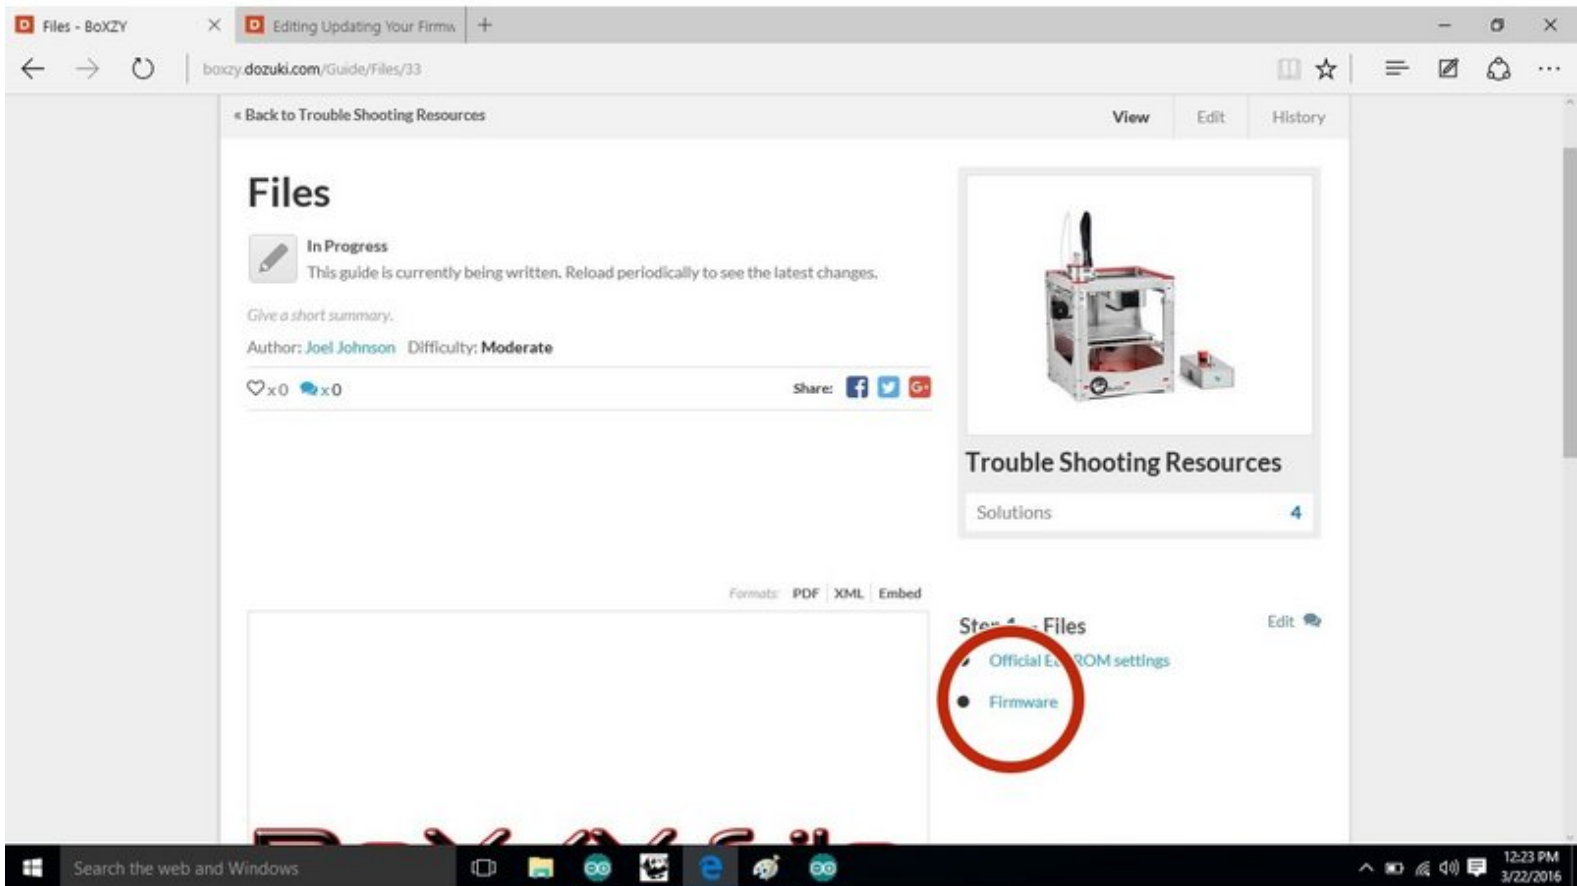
Files - BoXZY
Editing Updating Your Firmw

boxzy.dozuki.com/Guide/Files/33

« Back to Trouble Shooting Resources

View
Edit
History

Files

In Progress
This guide is currently being written. Reload periodically to see the latest changes.

Give a short summary.

Author: Joel Johnson Difficulty: Moderate

x0 x0

Share:

Trouble Shooting Resources

Solutions 4

Formats: PDF XML Embed

Ste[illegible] Files

Edit

Official E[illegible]ROM settings

Firmware

Search the web and Windows

12:23 PM
3/22/2016